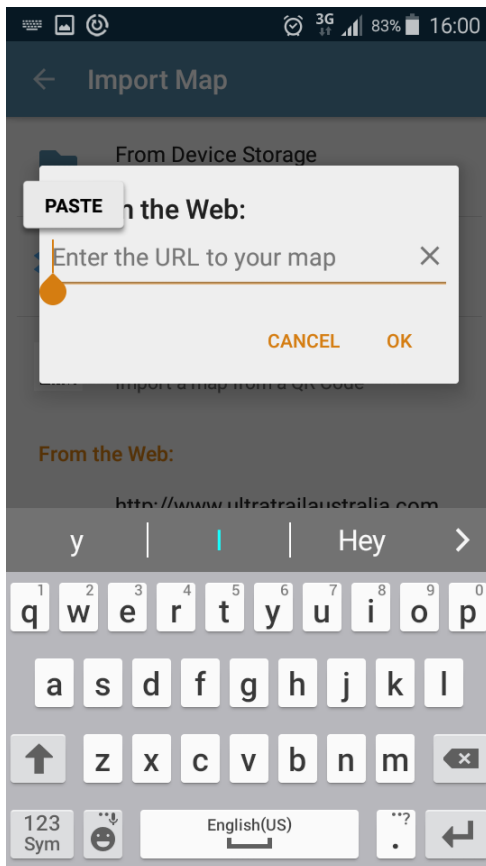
3G 83% 16:00

Import Map

From Device Storage

PASTE

n the Web:

Enter the URL to your map

CANCEL OK

Import a map from a QR Code

From the Web:

http://www.ultratrailaustralia.com

y | I | Hey

1 q 2 w 3 e 4 r 5 t 6 y 7 u 8 i 9 o 0 p

a s d f g h j k l

z x c v b n m

123 Sym English(US) .